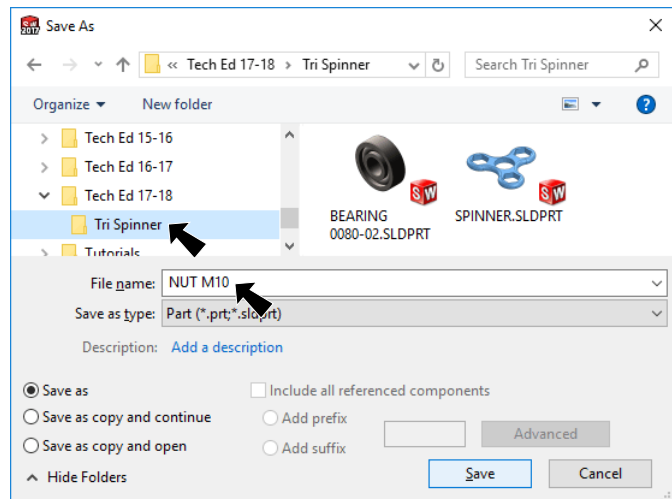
SW 2017 Save As

« Tech Ed 17-18 > Tri Spinner

Search Tri Spinner

Organize ▾ New folder

Tech Ed 15-16
Tech Ed 16-17
Tech Ed 17-18
Tri Spinner
Tutorials

BEARING 0080-02.SLDPRT

SPINNER.SLDPRT

File name: NUT M10

Save as type: Part (*.prt;*.sldprt)

Description: Add a description

Save as
Save as copy and continue
Save as copy and open

Include all referenced components
Add prefix
Add suffix

Advanced

Hide Folders

Save

Cancel